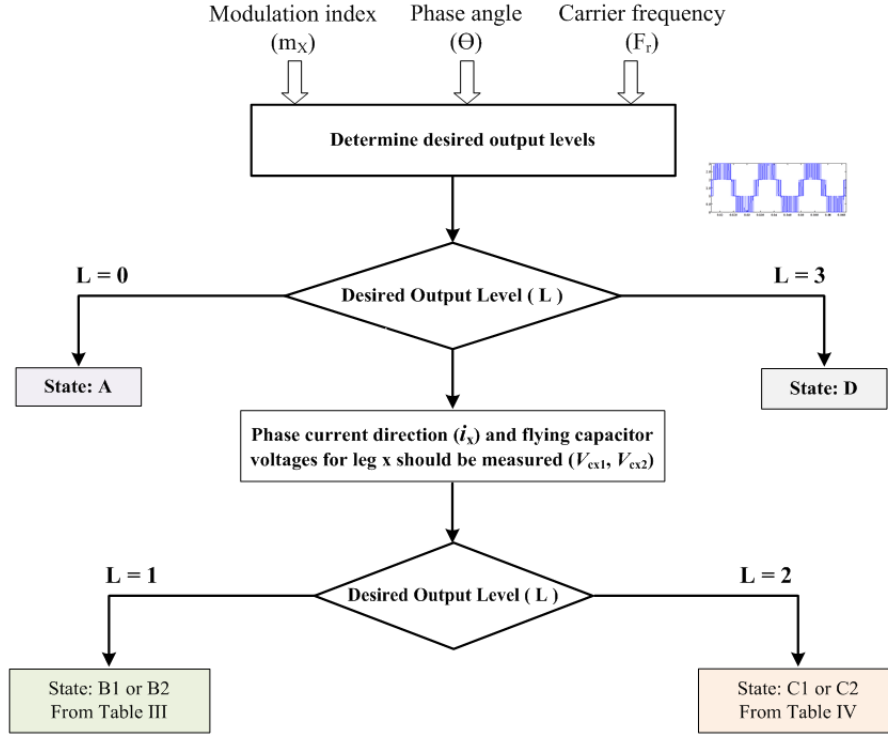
Modulation index ($m_X$)

Phase angle ($\Theta$)

Carrier frequency ($F_r$)

Determine desired output levels

L = 0

Desired Output Level ( L )

L = 3

State: A

State: D

Phase current direction ($i_x$) and flying capacitor voltages for leg x should be measured ($V_{cx1}$, $V_{cx2}$)

L = 1

Desired Output Level ( L )

L = 2

State: B1 or B2
From Table III

State: C1 or C2
From Table IV